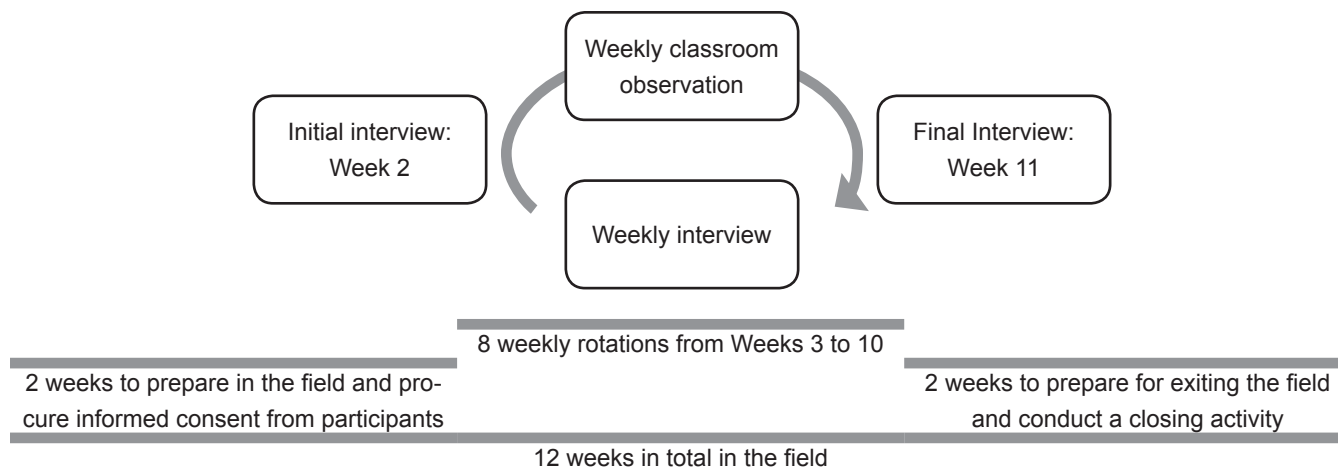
Weekly classroom observation

Initial interview: Week 2

Final Interview: Week 11

Weekly interview

8 weekly rotations from Weeks 3 to 10

2 weeks to prepare in the field and procure informed consent from participants

2 weeks to prepare for exiting the field and conduct a closing activity

12 weeks in total in the field